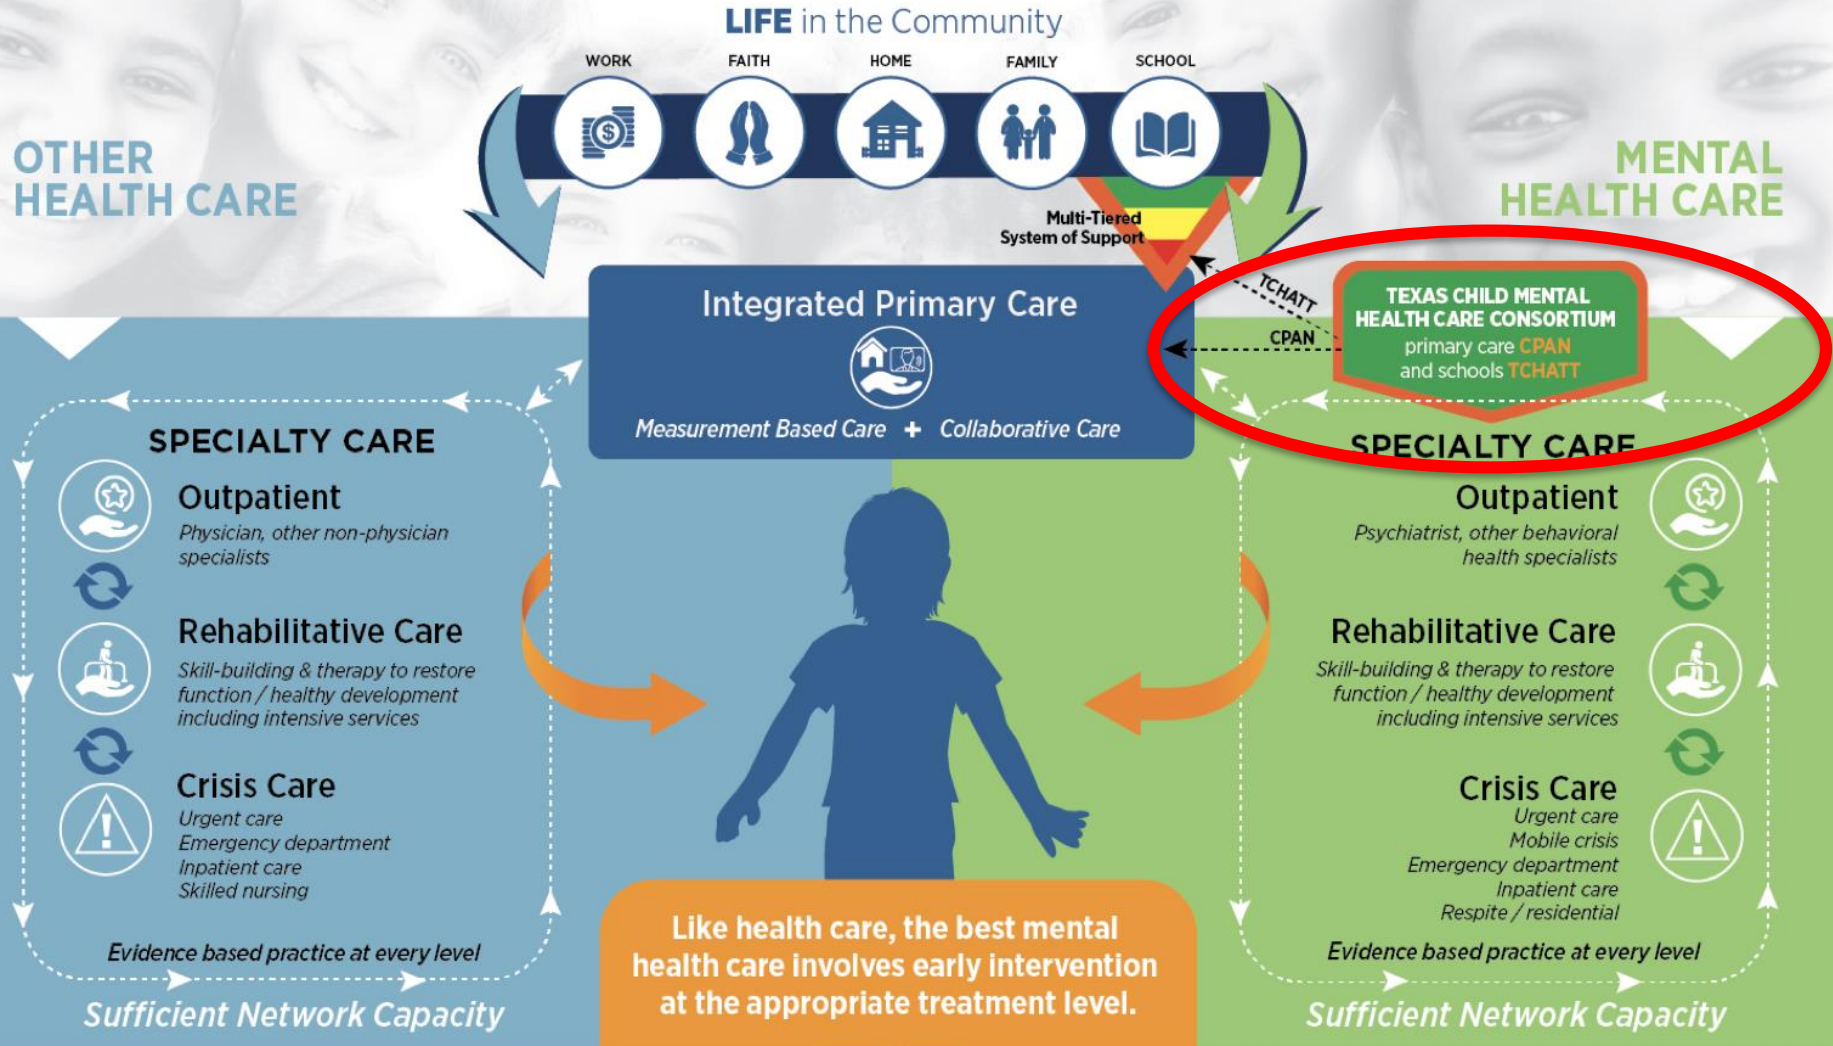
LIFE in the Community

WORK

FAITH

HOME

FAMILY

SCHOOL

OTHER HEALTH CARE

MENTAL HEALTH CARE

Multi-Tiered System of Support

TCHATT

CPAN

TEXAS CHILD MENTAL HEALTH CARE CONSORTIUM
primary care CPAN
and schools TCHATT

Integrated Primary Care

Measurement Based Care + Collaborative Care

SPECIALTY CARE

Outpatient
Physician, other non-physician specialists

Rehabilitative Care
Skill-building & therapy to restore function / healthy development including intensive services

Crisis Care
Urgent care
Emergency department
Inpatient care
Skilled nursing

Evidence based practice at every level

Sufficient Network Capacity

SPECIALTY CARE

Outpatient
Psychiatrist, other behavioral health specialists

Rehabilitative Care
Skill-building & therapy to restore function / healthy development including intensive services

Crisis Care
Urgent care
Mobile crisis
Emergency department
Inpatient care
Respite / residential

Evidence based practice at every level

Sufficient Network Capacity

Like health care, the best mental health care involves early intervention at the appropriate treatment level.